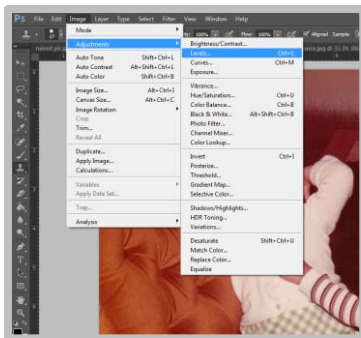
Ps File Edit Image Layer Type Select Filter View Window Help

Mode
Adjustments
Auto Tone Shift+Ctrl+L
Auto Contrast Alt+Shift+Ctrl+L
Auto Color Shift+Ctrl+B
Image Size... Alt+Ctrl+I
Canvas Size... Alt+Ctrl+C
Image Rotation
Crop
Trim...
Reveal All
Duplicate...
Apply Image...
Calculations...
Variables
Apply Data Set...
Trap...
Analysis

Brightness/Contrast...
Levels... Ctrl+L
Curves... Ctrl+M
Exposure...
Vibrance...
Hue/Saturation... Ctrl+U
Color Balance... Ctrl+B
Black & White... Alt+Shift+Ctrl+B
Photo Filter...
Channel Mixer...
Color Lookup...
Invert Ctrl+I
Posterize...
Threshold...
Gradient Map...
Selective Color...
Shadows/Highlights...
HDR Toning...
Variations...
Desaturate Shift+Ctrl+U
Match Color...
Replace Color...
Equalize